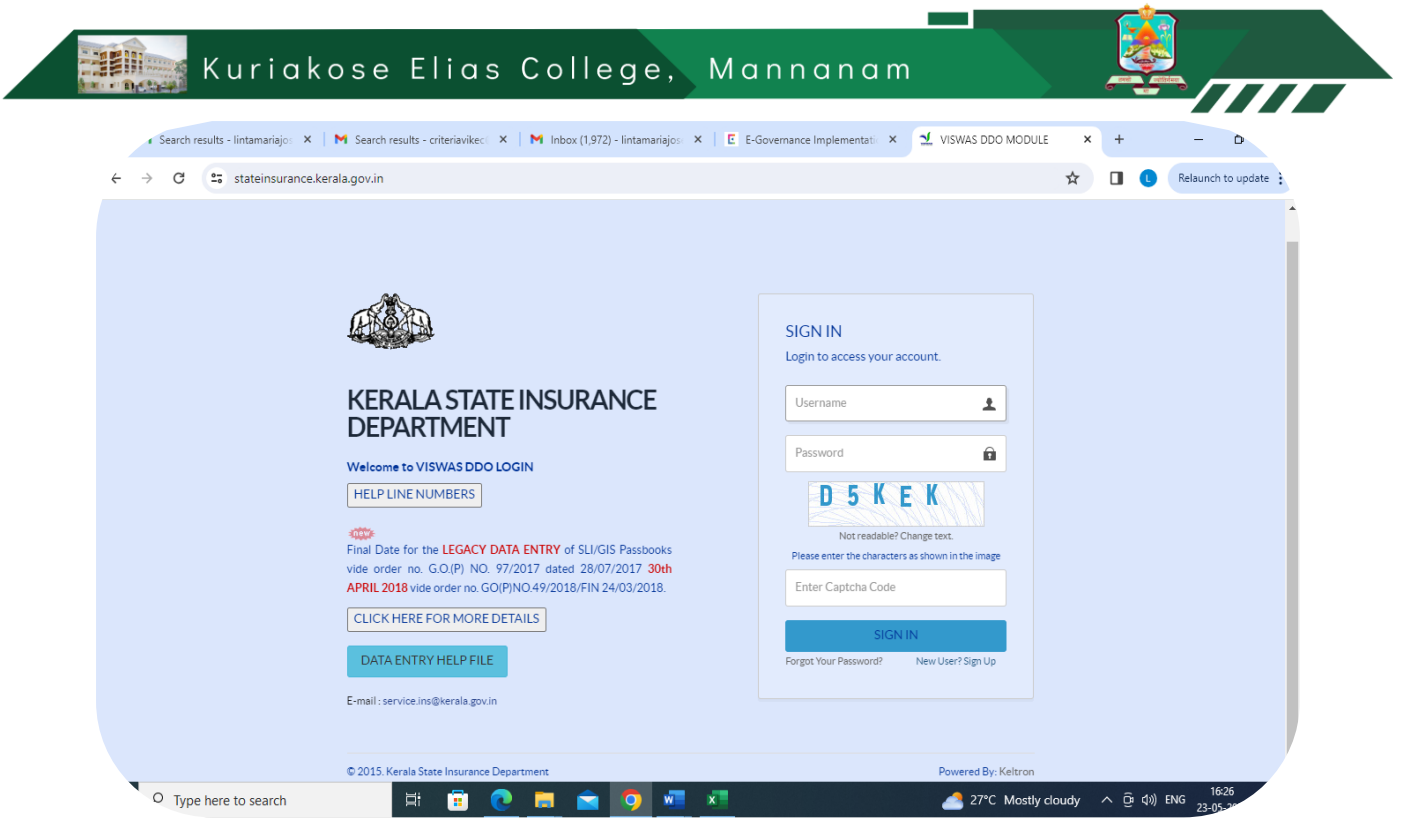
Kuriakose Elias College, Mannanam

Search results - lintamariajos ×
Search results - criteriavikec ×
Inbox (1,972) - lintamariajos ×
E-Governance Implementati ×
VISWAS DDO MODULE ×
+

stateinsurance.kerala.gov.in

Relaunch to update

KERALA STATE INSURANCE DEPARTMENT

Welcome to VISWAS DDO LOGIN

HELP LINE NUMBERS

new

Final Date for the LEGACY DATA ENTRY of SLI/GIS Passbooks vide order no. G.O.(P) NO. 97/2017 dated 28/07/2017 30th APRIL 2018 vide order no. GO(P)NO.49/2018/FIN 24/03/2018.

CLICK HERE FOR MORE DETAILS

DATA ENTRY HELP FILE

E-mail : service.ins@kerala.gov.in

SIGN IN

Login to access your account.

Username

Password

D 5 K E K

Not readable? Change text.

Please enter the characters as shown in the image

Enter Captcha Code

SIGN IN

Forgot Your Password?

New User? Sign Up

© 2015. Kerala State Insurance Department

Powered By: Keltron

Type here to search

27°C Mostly cloudy

ENG

16:26

23-05-20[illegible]